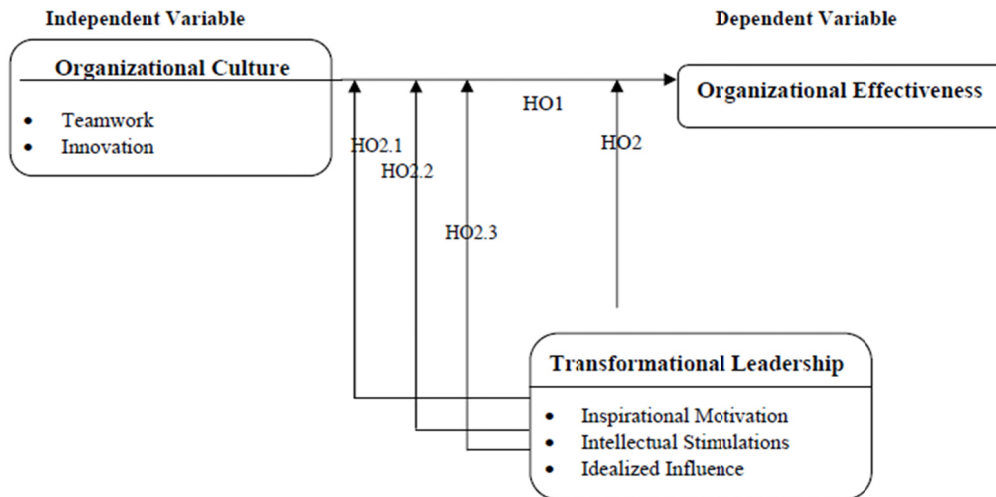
Independent Variable

Dependent Variable

Organizational Culture

- Teamwork
- Innovation

Organizational Effectiveness

HO1

HO2.1

HO2.2

HO2.3

HO2

Transformational Leadership

- Inspirational Motivation
- Intellectual Stimulations
- Idealized Influence